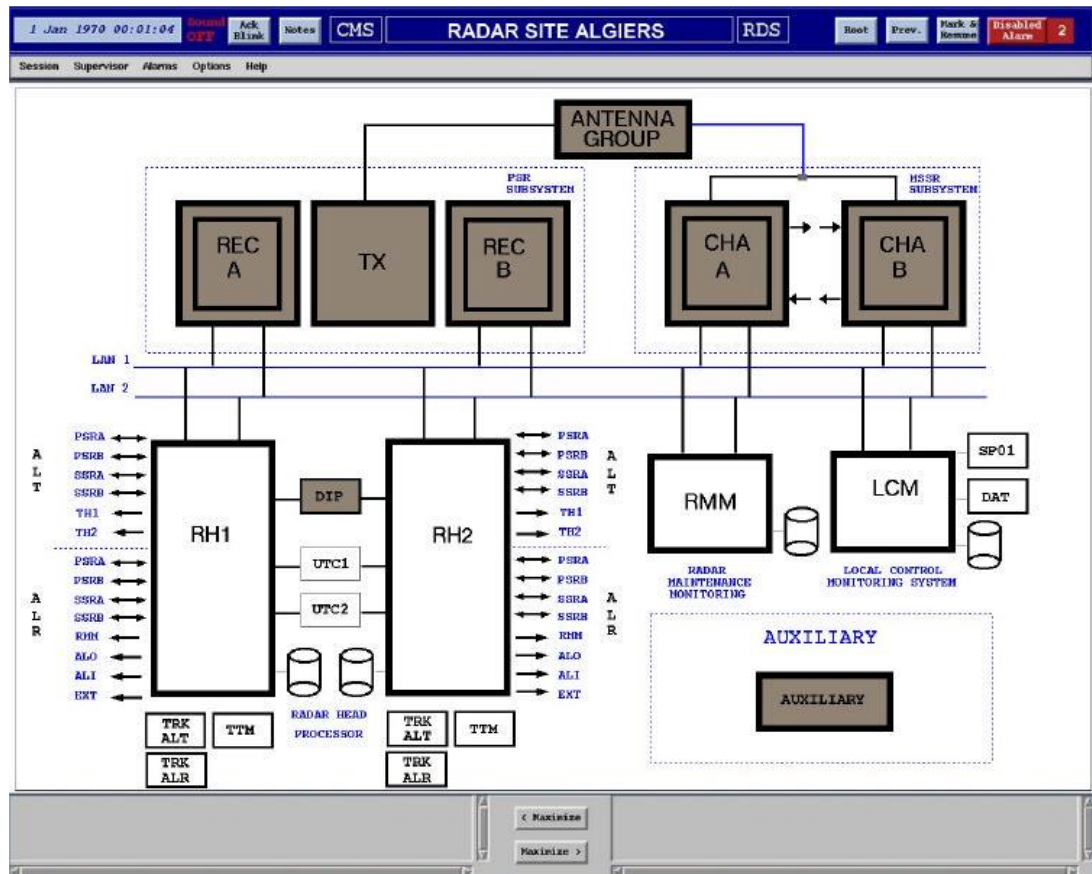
1 Jan 1970 00:01:04 Sound OFF Ack Blink Notes CMS RADAR SITE ALGIERS RDS Root Prev. Mark & Rename Disabled Alarm 2

Session Supervisor Alarms Options Help

ANTENNA GROUP

PSR SUBSYSTEM

HSSR SUBSYSTEM

REC A

TX

REC B

CHA A

CHA B

LAN 1

LAN 2

A L T

PSRA
PSRB
SSRA
SSRB
TH1
TH2

RH1

DIP

RH2

PSRA
PSRB
SSRA
SSRB
TH1
TH2

A L T

RMM

LCM

SP01

DAT

A L R

PSRA
PSRB
SSRA
SSRB
RMM
ALO
ALI
EXT

UTC1

UTC2

PSRA
PSRB
SSRA
SSRB
RMM
ALO
ALI
EXT

A L R

RADAR MAINTENANCE MONITORING

LOCAL CONTROL MONITORING SYSTEM

AUXILIARY

AUXILIARY

TRK ALT

TTM

RADAR HEAD PROCESSOR

TRK ALT

TTM

TRK ALR

TRK ALR

< Maximize

Maximize >